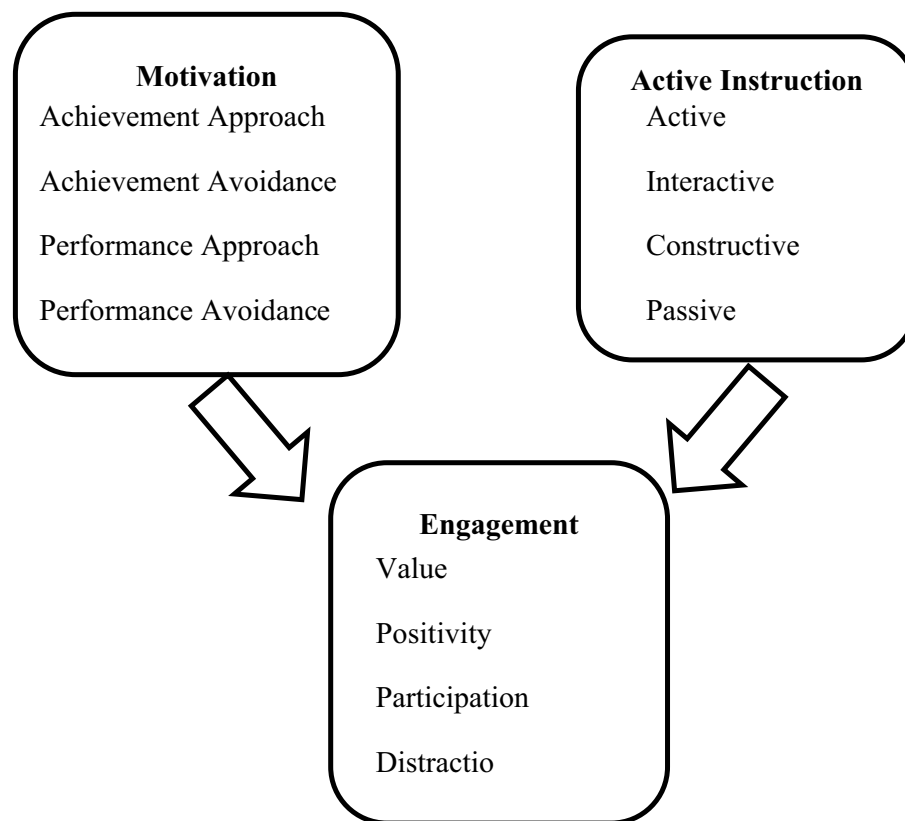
**Motivation**
Achievement Approach

Achievement Avoidance

Performance Approach

Performance Avoidance

**Active Instruction**
Active

Interactive

Constructive

Passive

**Engagement**
Value

Positivity

Participation

Distractio